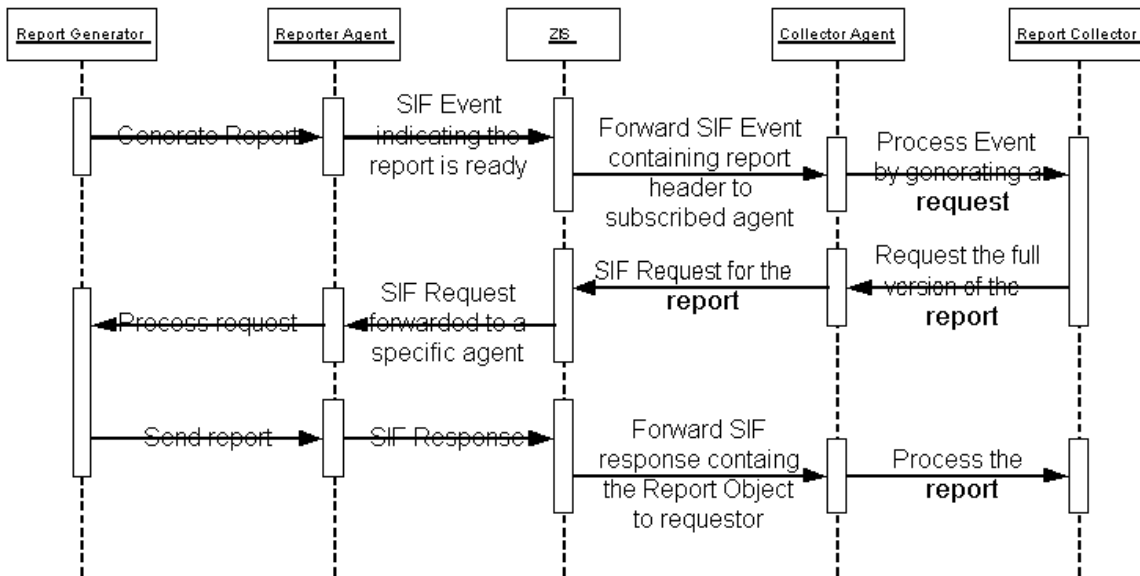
Report Generator

Reporter Agent

ZIS

Collector Agent

Report Collector

Generate Report

SIF Event indicating the report is ready

Forward SIF Event containing report header to subscribed agent

Process Event by generating a **request**

SIF Request for the **report**

Request the full version of the **report**

Process request

SIF Request forwarded to a specific agent

Send report

SIF Response

Forward SIF response containg the Report Object to requestor

Process the **report**